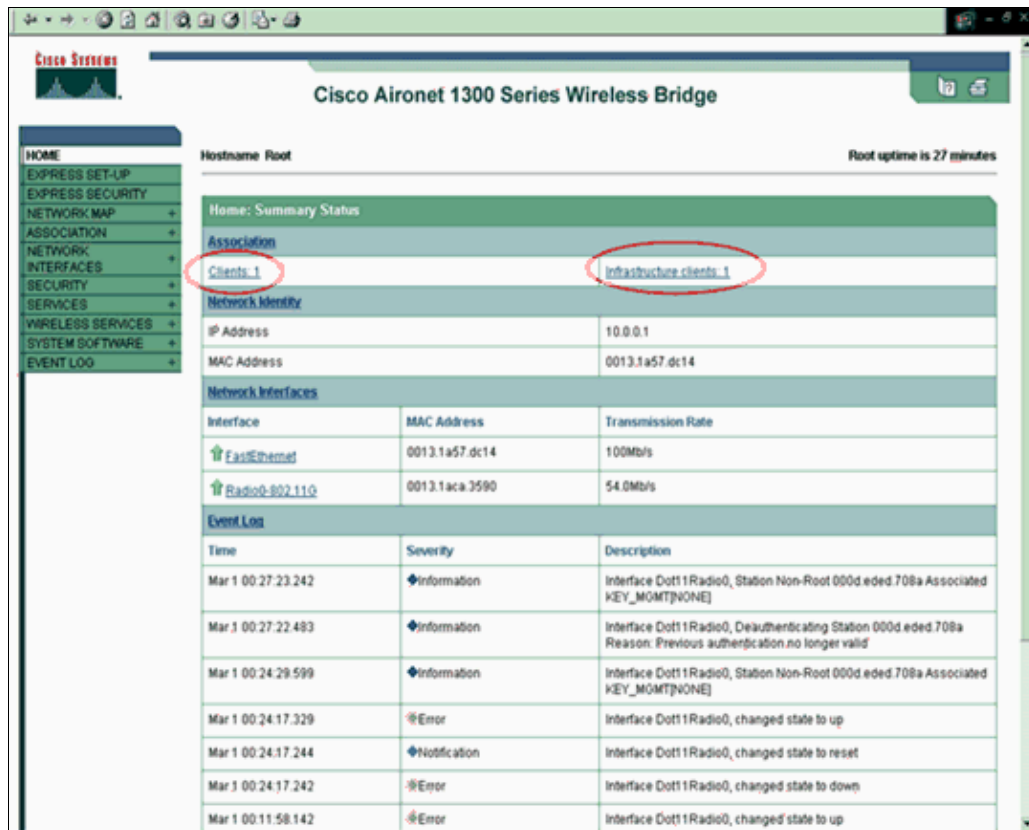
Cisco Systems

Cisco Aironet 1300 Series Wireless Bridge

HOME
EXPRESS SET-UP
EXPRESS SECURITY
NETWORK MAP +
ASSOCIATION +
NETWORK INTERFACES +
SECURITY +
SERVICES +
WIRELESS SERVICES +
SYSTEM SOFTWARE +
EVENT LOG +

Hostname Root

Root uptime is 27 minutes

Home: Summary Status

Association

Clients: 1

Infrastructure clients: 1

Network Identity

| IP Address | 10.0.0.1 |
|---|---|
| MAC Address | 0013.1a57.dc14 |

Network Interfaces

| Interface | MAC Address | Transmission Rate |
|---|---|---|
| FastEthernet | 0013.1a57.dc14 | 100Mb/s |
| Radio0-802.11G | 0013.1aca.3590 | 54.0Mb/s |

Event Log

| Time | Severity | Description |
|---|---|---|
| Mar 1 00:27:23.242 | Information | Interface Dot11Radio0, Station Non-Root 000d.eded.708a Associated KEY_MGMT[NONE] |
| Mar 1 00:27:22.483 | Information | Interface Dot11Radio0, Deauthenticating Station 000d.eded.708a Reason: Previous authentication no longer valid |
| Mar 1 00:24:29.599 | Information | Interface Dot11Radio0, Station Non-Root 000d.eded.708a Associated KEY_MGMT[NONE] |
| Mar 1 00:24:17.329 | Error | Interface Dot11Radio0, changed state to up |
| Mar 1 00:24:17.244 | Notification | Interface Dot11Radio0, changed state to reset |
| Mar 1 00:24:17.242 | Error | Interface Dot11Radio0, changed state to down |
| Mar 1 00:11:58.142 | Error | Interface Dot11Radio0, changed state to up |